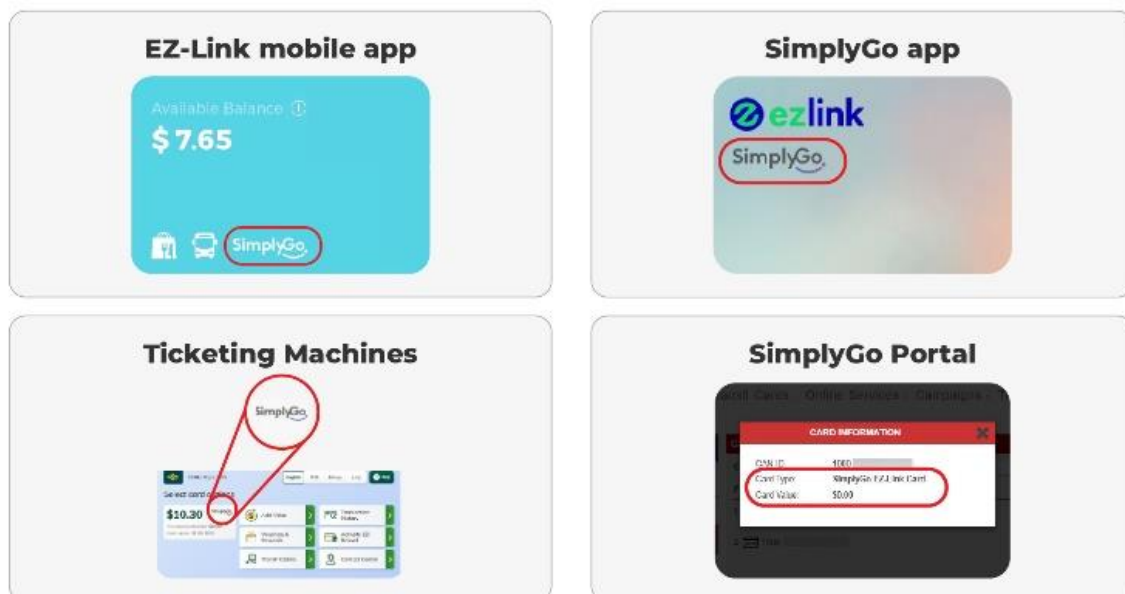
EZ-Link mobile app

Available Balance ⓘ

$ 7.65

SimplyGo

SimplyGo app

ezlink

SimplyGo

Ticketing Machines

SimplyGo

Select card options

$10.30

SimplyGo

Add Value

Transaction History

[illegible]

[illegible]

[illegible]

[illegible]

SimplyGo Portal

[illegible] Cards Online Services Campaigns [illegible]

CARD INFORMATION

CAN ID: 1000 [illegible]

Card Type: SimplyGo EZ-Link Card

Card Value: $0.00